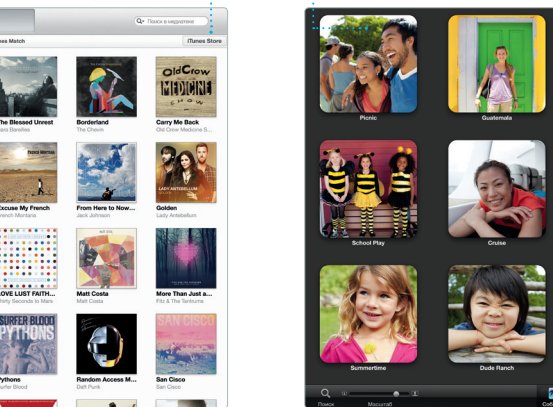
Поиск в медиатеке

Tunes Match

iTunes Store

The Blessed Unrest
Sara Bareilles

Borderland
The Chevin

Carry Me Back
Old Crow Medicine S...

Excuse My French
French Montana

From Here to Now...
Jack Johnson

Golden
Lady Antebellum

LOVE LUST FAITH...
Thirty Seconds to Mars

Matt Costa
Matt Costa

More Than Just a...
Fitz & The Tantrums

Pythons
Surfer Blood

Random Access M...
Daft Punk

San Cisco
San Cisco

Picnic

Guatemala

School Play

Cruise

Summertime

Dude Ranch

Поиск

Масштаб